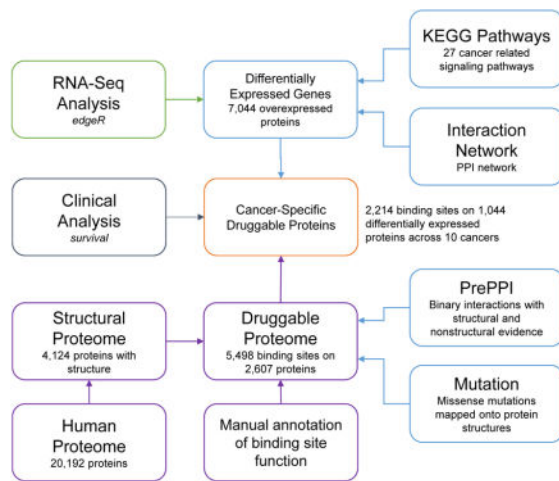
RNA-Seq Analysis
edgeR

Differentially Expressed Genes
7,044 overexpressed proteins

KEGG Pathways
27 cancer related signaling pathways

Interaction Network
PPI network

Clinical Analysis
survival

Cancer-Specific Druggable Proteins

2,214 binding sites on 1,044 differentially expressed proteins across 10 cancers

Structural Proteome
4,124 proteins with structure

Druggable Proteome
5,498 binding sites on 2,607 proteins

PrePPI
Binary interactions with structural and nonstructural evidence

Mutation
Missense mutations mapped onto protein structures

Human Proteome
20,192 proteins

Manual annotation of binding site function